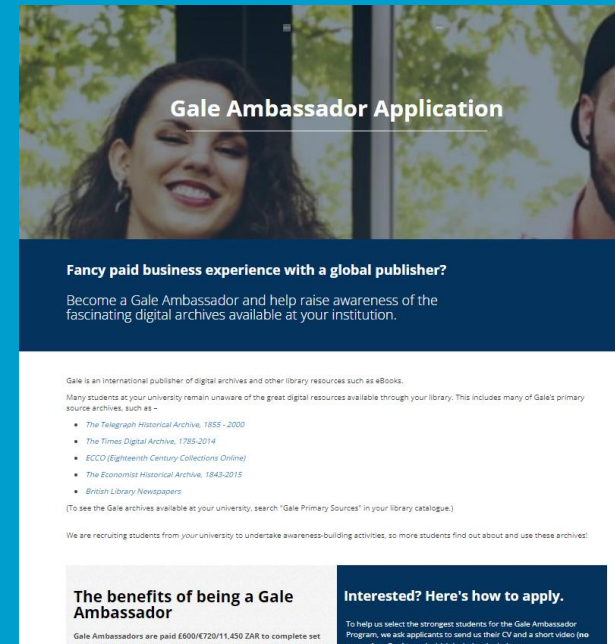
Gale Ambassador Application

Fancy paid business experience with a global publisher?

Become a Gale Ambassador and help raise awareness of the fascinating digital archives available at your institution.

Gale is an international publisher of digital archives and other library resources such as eBooks.

Many students at your university remain unaware of the great digital resources available through your library. This includes many of Gale's primary source archives, such as –

- The Telegraph Historical Archive, 1855 - 2000
- The Times Digital Archive, 1785-2014
- ECCO (Eighteenth Century Collections Online)
- The Economist Historical Archive, 1843-2015
- British Library Newspapers

(To see the Gale archives available at your university, search "Gale Primary Sources" in your library catalogue.)

We are recruiting students from *your* university to undertake awareness-building activities, so more students find out about and use these archives!

The benefits of being a Gale Ambassador

Gale Ambassadors are paid £600/€720/11,450 ZAR to complete set

Interested? Here's how to apply.

To help us select the strongest students for the Gale Ambassador Program, we ask applicants to send us their CV and a short video (no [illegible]